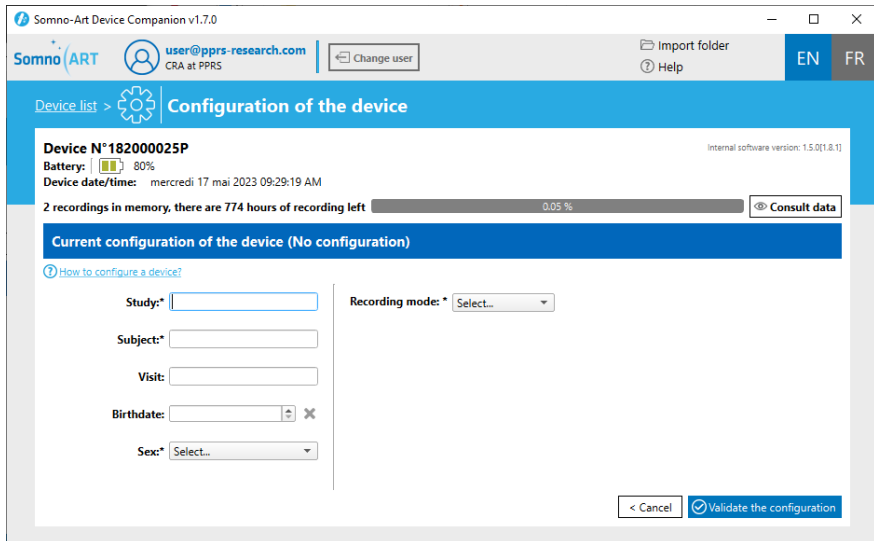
Somno-Art Device Companion v1.7.0

Somno ART

user@pprs-research.com
CRA at PPRS

Change user

Import folder
Help

EN FR

Device list > Configuration of the device

Device N°182000025P
Battery: 80%
Device date/time: mercredi 17 mai 2023 09:29:19 AM

Internal software version: 1.5.0[1.8.1]

2 recordings in memory, there are 774 hours of recording left 0.05 %

Consult data

Current configuration of the device (No configuration)

How to configure a device?

Study:*

Subject:*

Visit:

Birthdate:

Sex:* Select...

Recording mode: * Select...

< Cancel

Validate the configuration